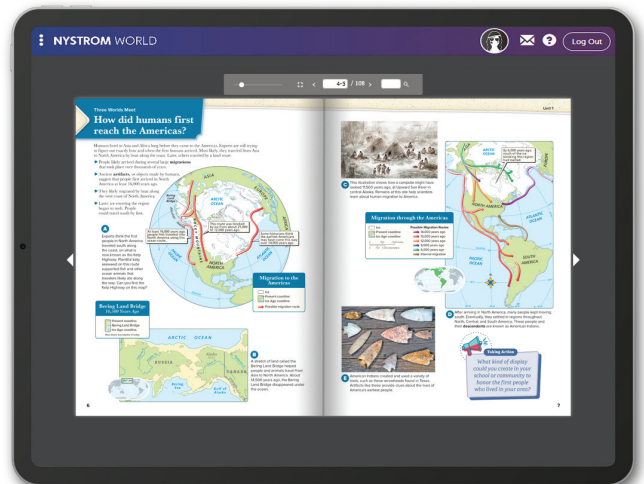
NYSTROM WORLD

Log Out

4-5 / 108

Three Worlds Meet

How did humans first reach the Americas?

Unit 1

A

B

Bering Land Bridge

Migration to the Americas

ARCTIC OCEAN

PACIFIC OCEAN

ASIA

NORTH AMERICA

Taking Action

What kind of display could you create in your school or community to honor the first people who lived in your area?

Migration through the Americas

ARCTIC OCEAN

ATLANTIC OCEAN

PACIFIC OCEAN

NORTH AMERICA

SOUTH AMERICA

C

D

E

6

7